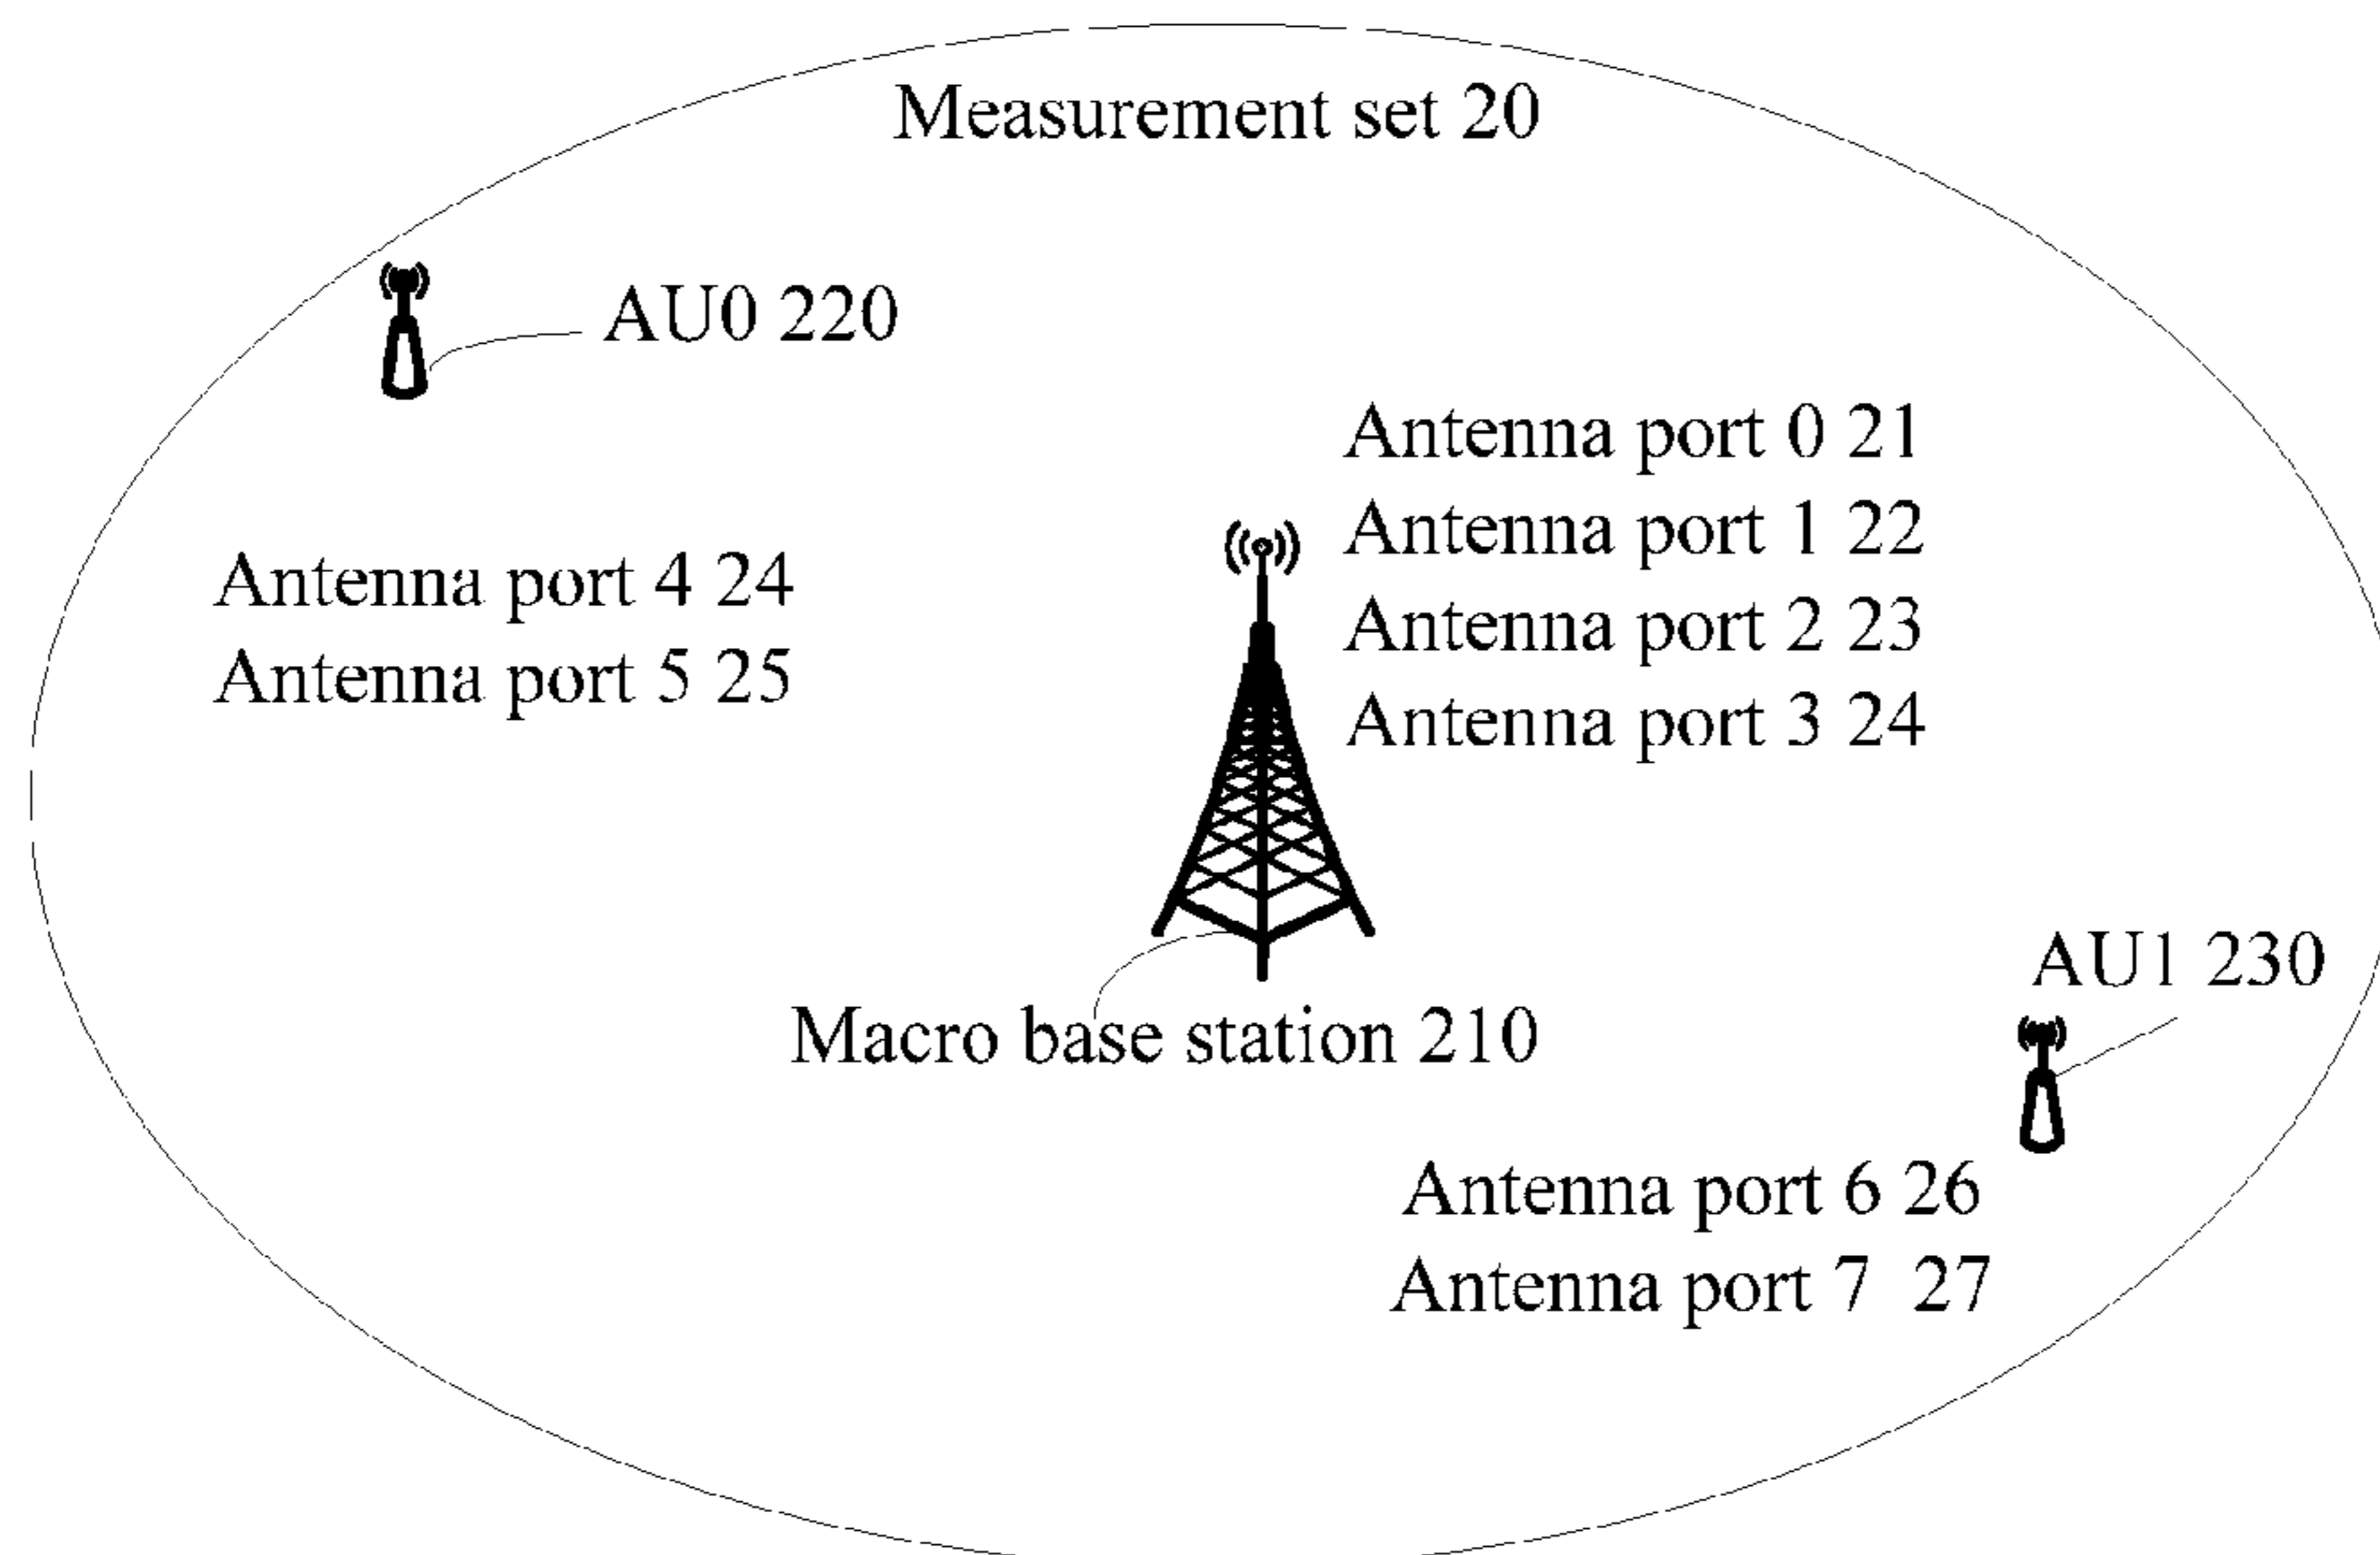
Measurement set 20

AU0 220

Antenna port 0 21
Antenna port 1 22
Antenna port 2 23
Antenna port 3 24

Antenna port 4 24
Antenna port 5 25

Macro base station 210

AU1 230

Antenna port 6 26
Antenna port 7 27